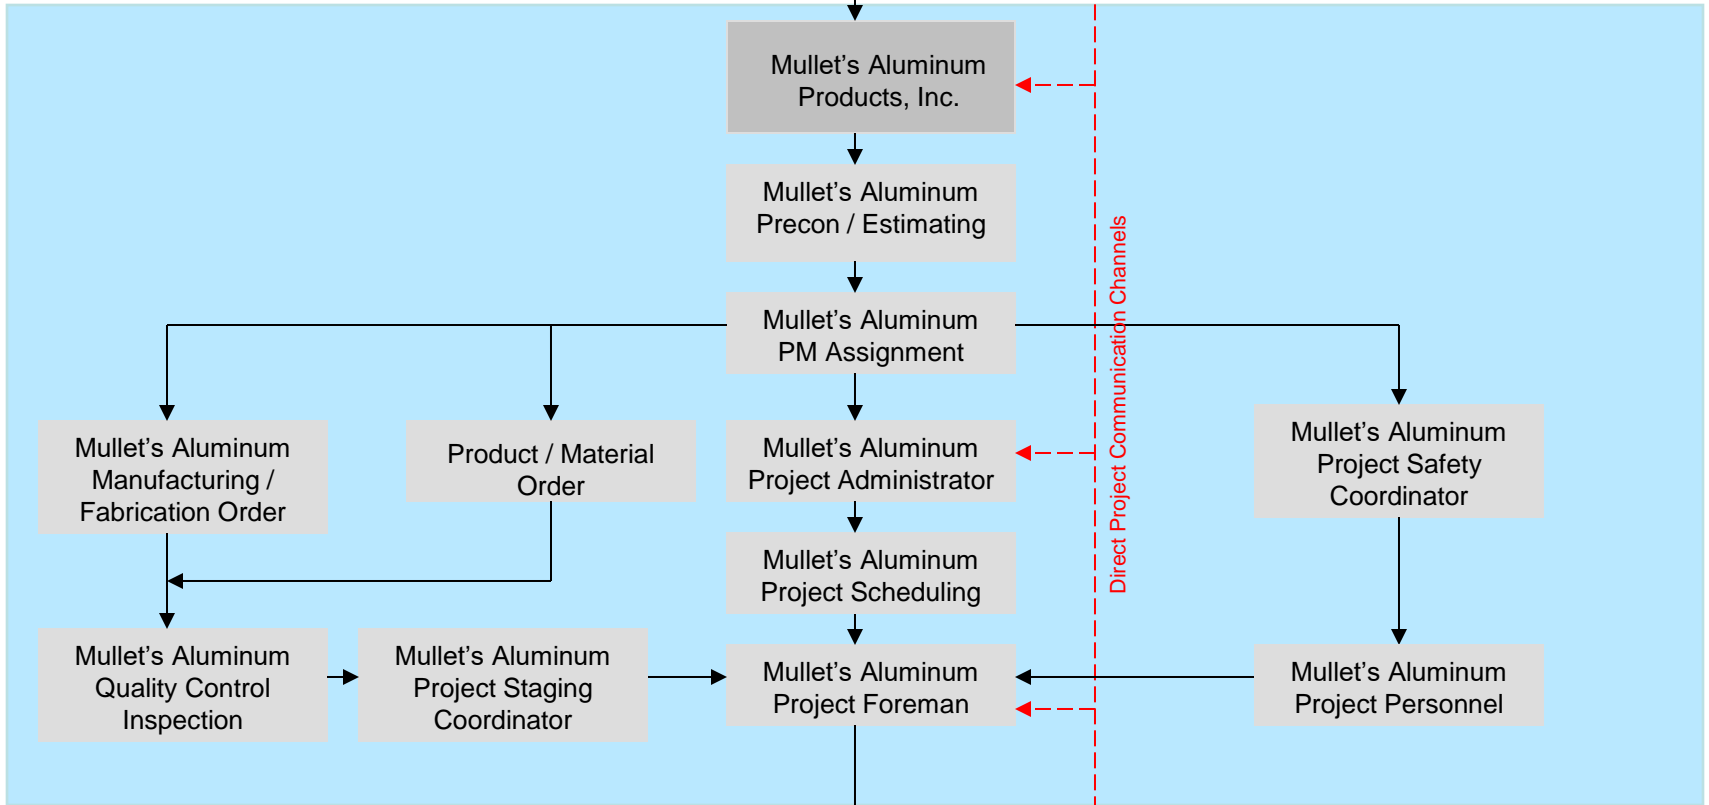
Mullet’s Aluminum Products, Inc.

Mullet’s Aluminum Precon / Estimating

Mullet’s Aluminum PM Assignment

Direct Project Communication Channels

Mullet’s Aluminum Manufacturing / Fabrication Order

Product / Material Order

Mullet’s Aluminum Project Administrator

Mullet’s Aluminum Project Safety Coordinator

Mullet’s Aluminum Project Scheduling

Mullet’s Aluminum Quality Control Inspection

Mullet’s Aluminum Project Staging Coordinator

Mullet’s Aluminum Project Foreman

Mullet’s Aluminum Project Personnel